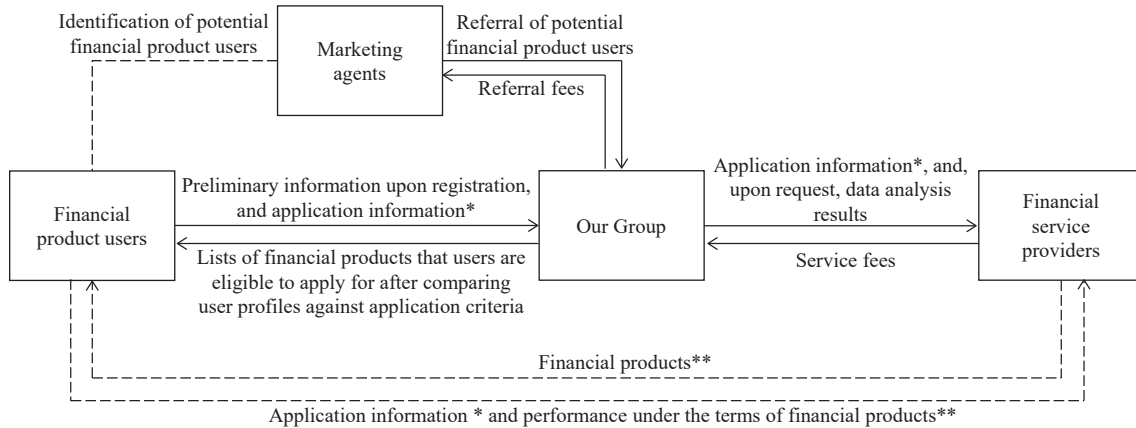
Identification of potential financial product users

Marketing agents

Referral of potential financial product users

Referral fees

Financial product users

Preliminary information upon registration, and application information*

Lists of financial products that users are eligible to apply for after comparing user profiles against application criteria

Our Group

Application information*, and, upon request, data analysis results

Service fees

Financial service providers

Financial products**

Application information * and performance under the terms of financial products**